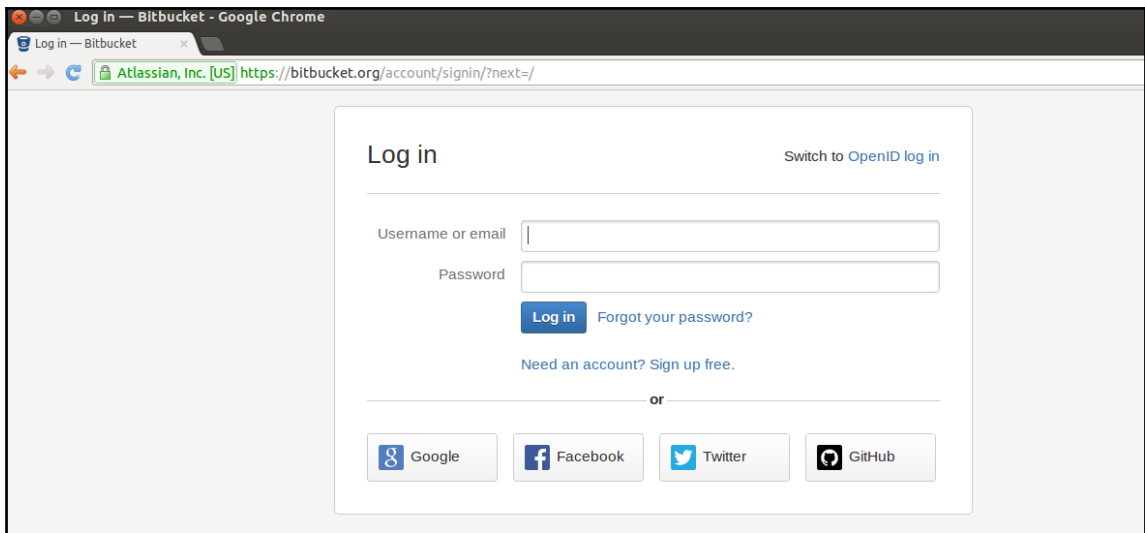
Log in — Bitbucket - Google Chrome

Log in — Bitbucket ×

Atlassian, Inc. [US] https://bitbucket.org/account/signin/?next=/

Log in

Switch to OpenID log in

Username or email

Password

Log in

Forgot your password?

Need an account? Sign up free.

or

Google

Facebook

Twitter

GitHub